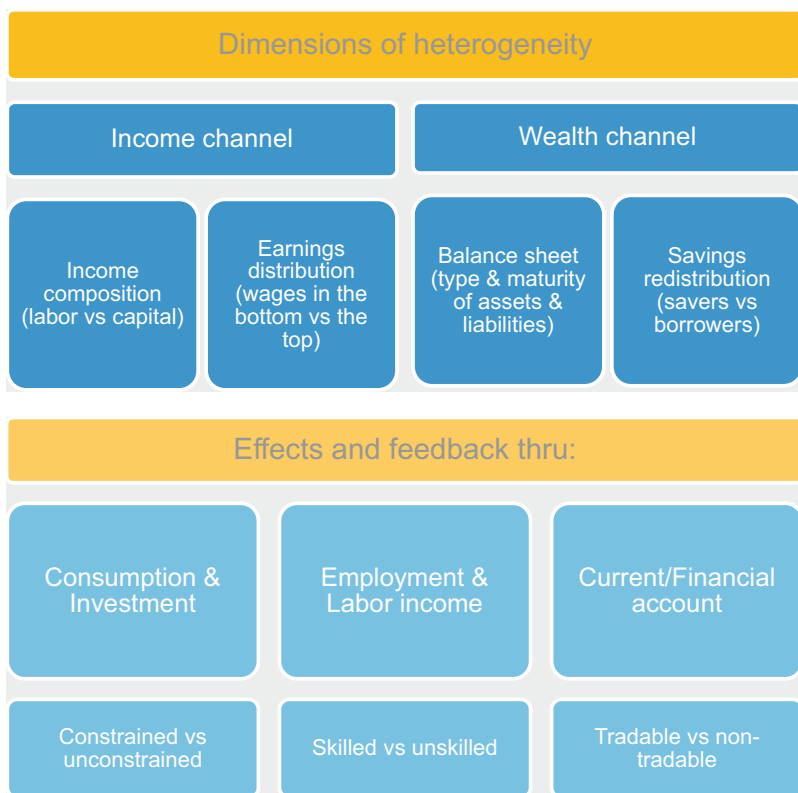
Dimensions of heterogeneity

Income channel

Wealth channel

Income composition (labor vs capital)

Earnings distribution (wages in the bottom vs the top)

Balance sheet (type & maturity of assets & liabilities)

Savings redistribution (savers vs borrowers)

Effects and feedback thru:

Consumption & Investment

Employment & Labor income

Current/Financial account

Constrained vs unconstrained

Skilled vs unskilled

Tradable vs non-tradable